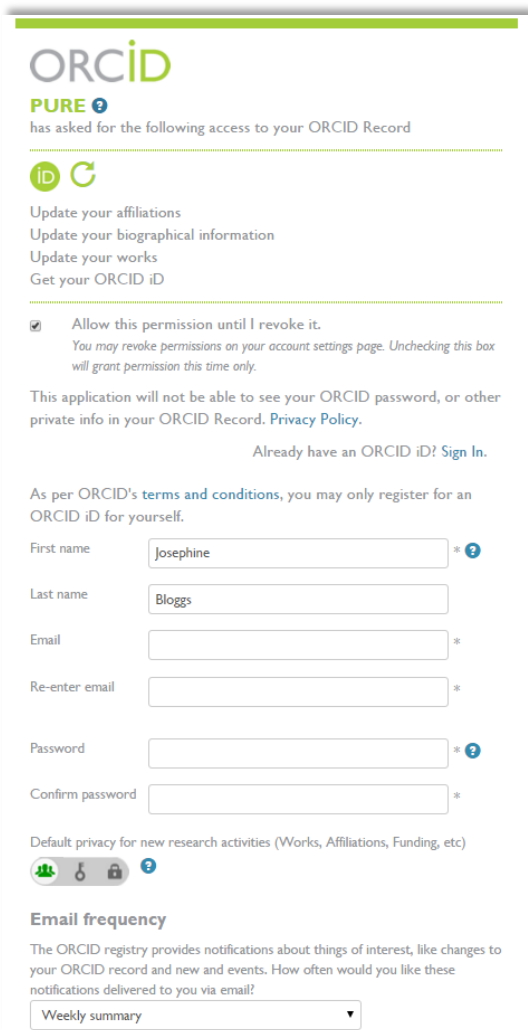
ORCID

PURE
has asked for the following access to your ORCID Record

iD

Update your affiliations
Update your biographical information
Update your works
Get your ORCID iD

Allow this permission until I revoke it.
You may revoke permissions on your account settings page. Unchecking this box will grant permission this time only.

This application will not be able to see your ORCID password, or other private info in your ORCID Record. Privacy Policy.

Already have an ORCID iD? Sign In.

As per ORCID's terms and conditions, you may only register for an ORCID iD for yourself.

First name Josephine *
Last name Bloggs
Email *
Re-enter email *
Password *
Confirm password *

Default privacy for new research activities (Works, Affiliations, Funding, etc)

Email frequency

The ORCID registry provides notifications about things of interest, like changes to your ORCID record and new and events. How often would you like these notifications delivered to you via email?

Weekly summary